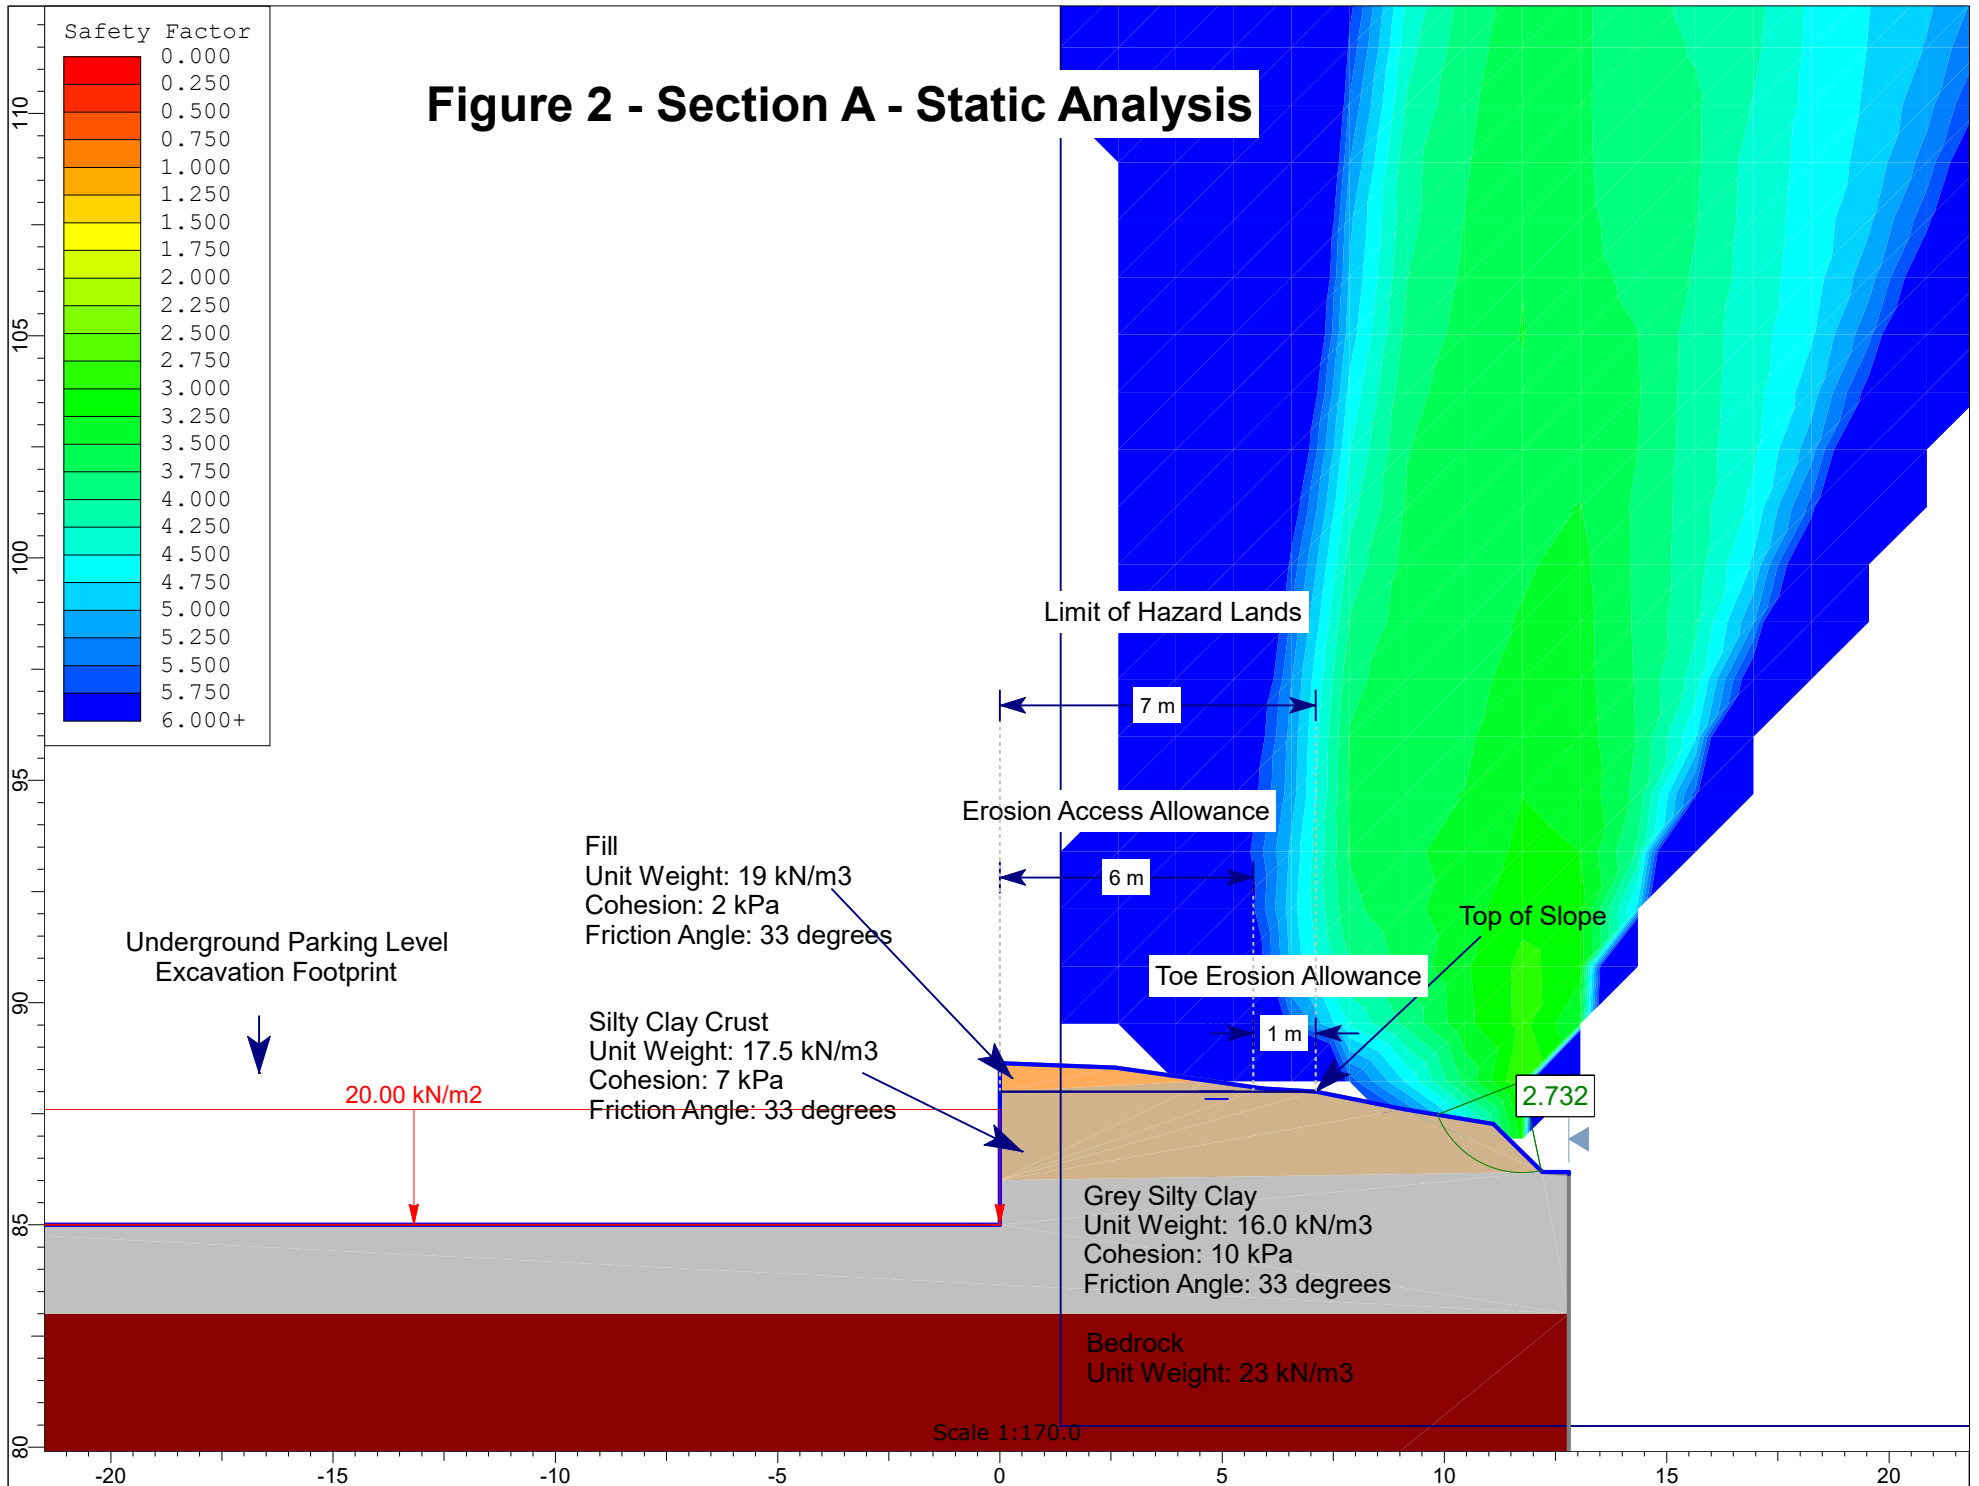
Safety Factor
0.000
0.250
0.500
0.750
1.000
1.250
1.500
1.750
2.000
2.250
2.500
2.750
3.000
3.250
3.500
3.750
4.000
4.250
4.500
4.750
5.000
5.250
5.500
5.750
6.000+

Figure 2 - Section A - Static Analysis

110
105
100
95
90
85
80

Limit of Hazard Lands

7 m

Erosion Access Allowance

Fill
Unit Weight: 19 kN/m3
Cohesion: 2 kPa
Friction Angle: 33 degrees

6 m

Top of Slope

Underground Parking Level
Excavation Footprint

Toe Erosion Allowance

1 m

Silty Clay Crust
Unit Weight: 17.5 kN/m3
Cohesion: 7 kPa
Friction Angle: 33 degrees

20.00 kN/m2

2.732

Grey Silty Clay
Unit Weight: 16.0 kN/m3
Cohesion: 10 kPa
Friction Angle: 33 degrees

Bedrock
Unit Weight: 23 kN/m3

Scale 1:170.0

-20
-15
-10
-5
0
5
10
15
20